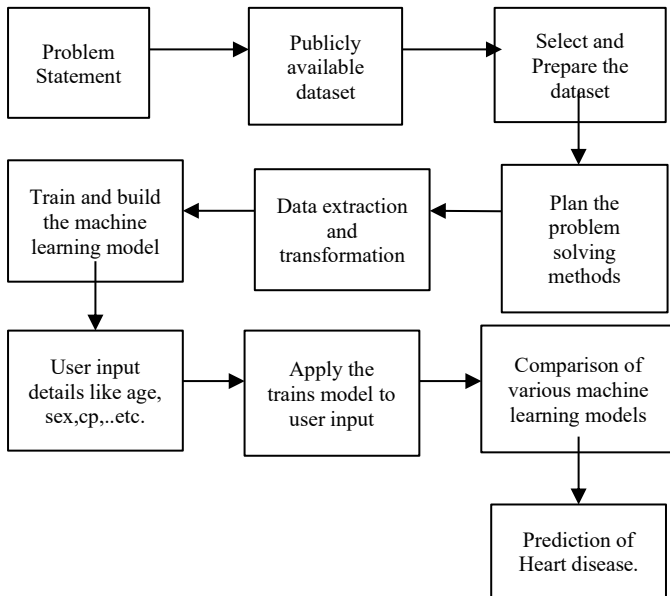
Problem Statement

Publicly available dataset

Select and Prepare the dataset

Plan the problem solving methods

Data extraction and transformation

Train and build the machine learning model

User input details like age, sex,cp,..etc.

Apply the trains model to user input

Comparison of various machine learning models

Prediction of Heart disease.